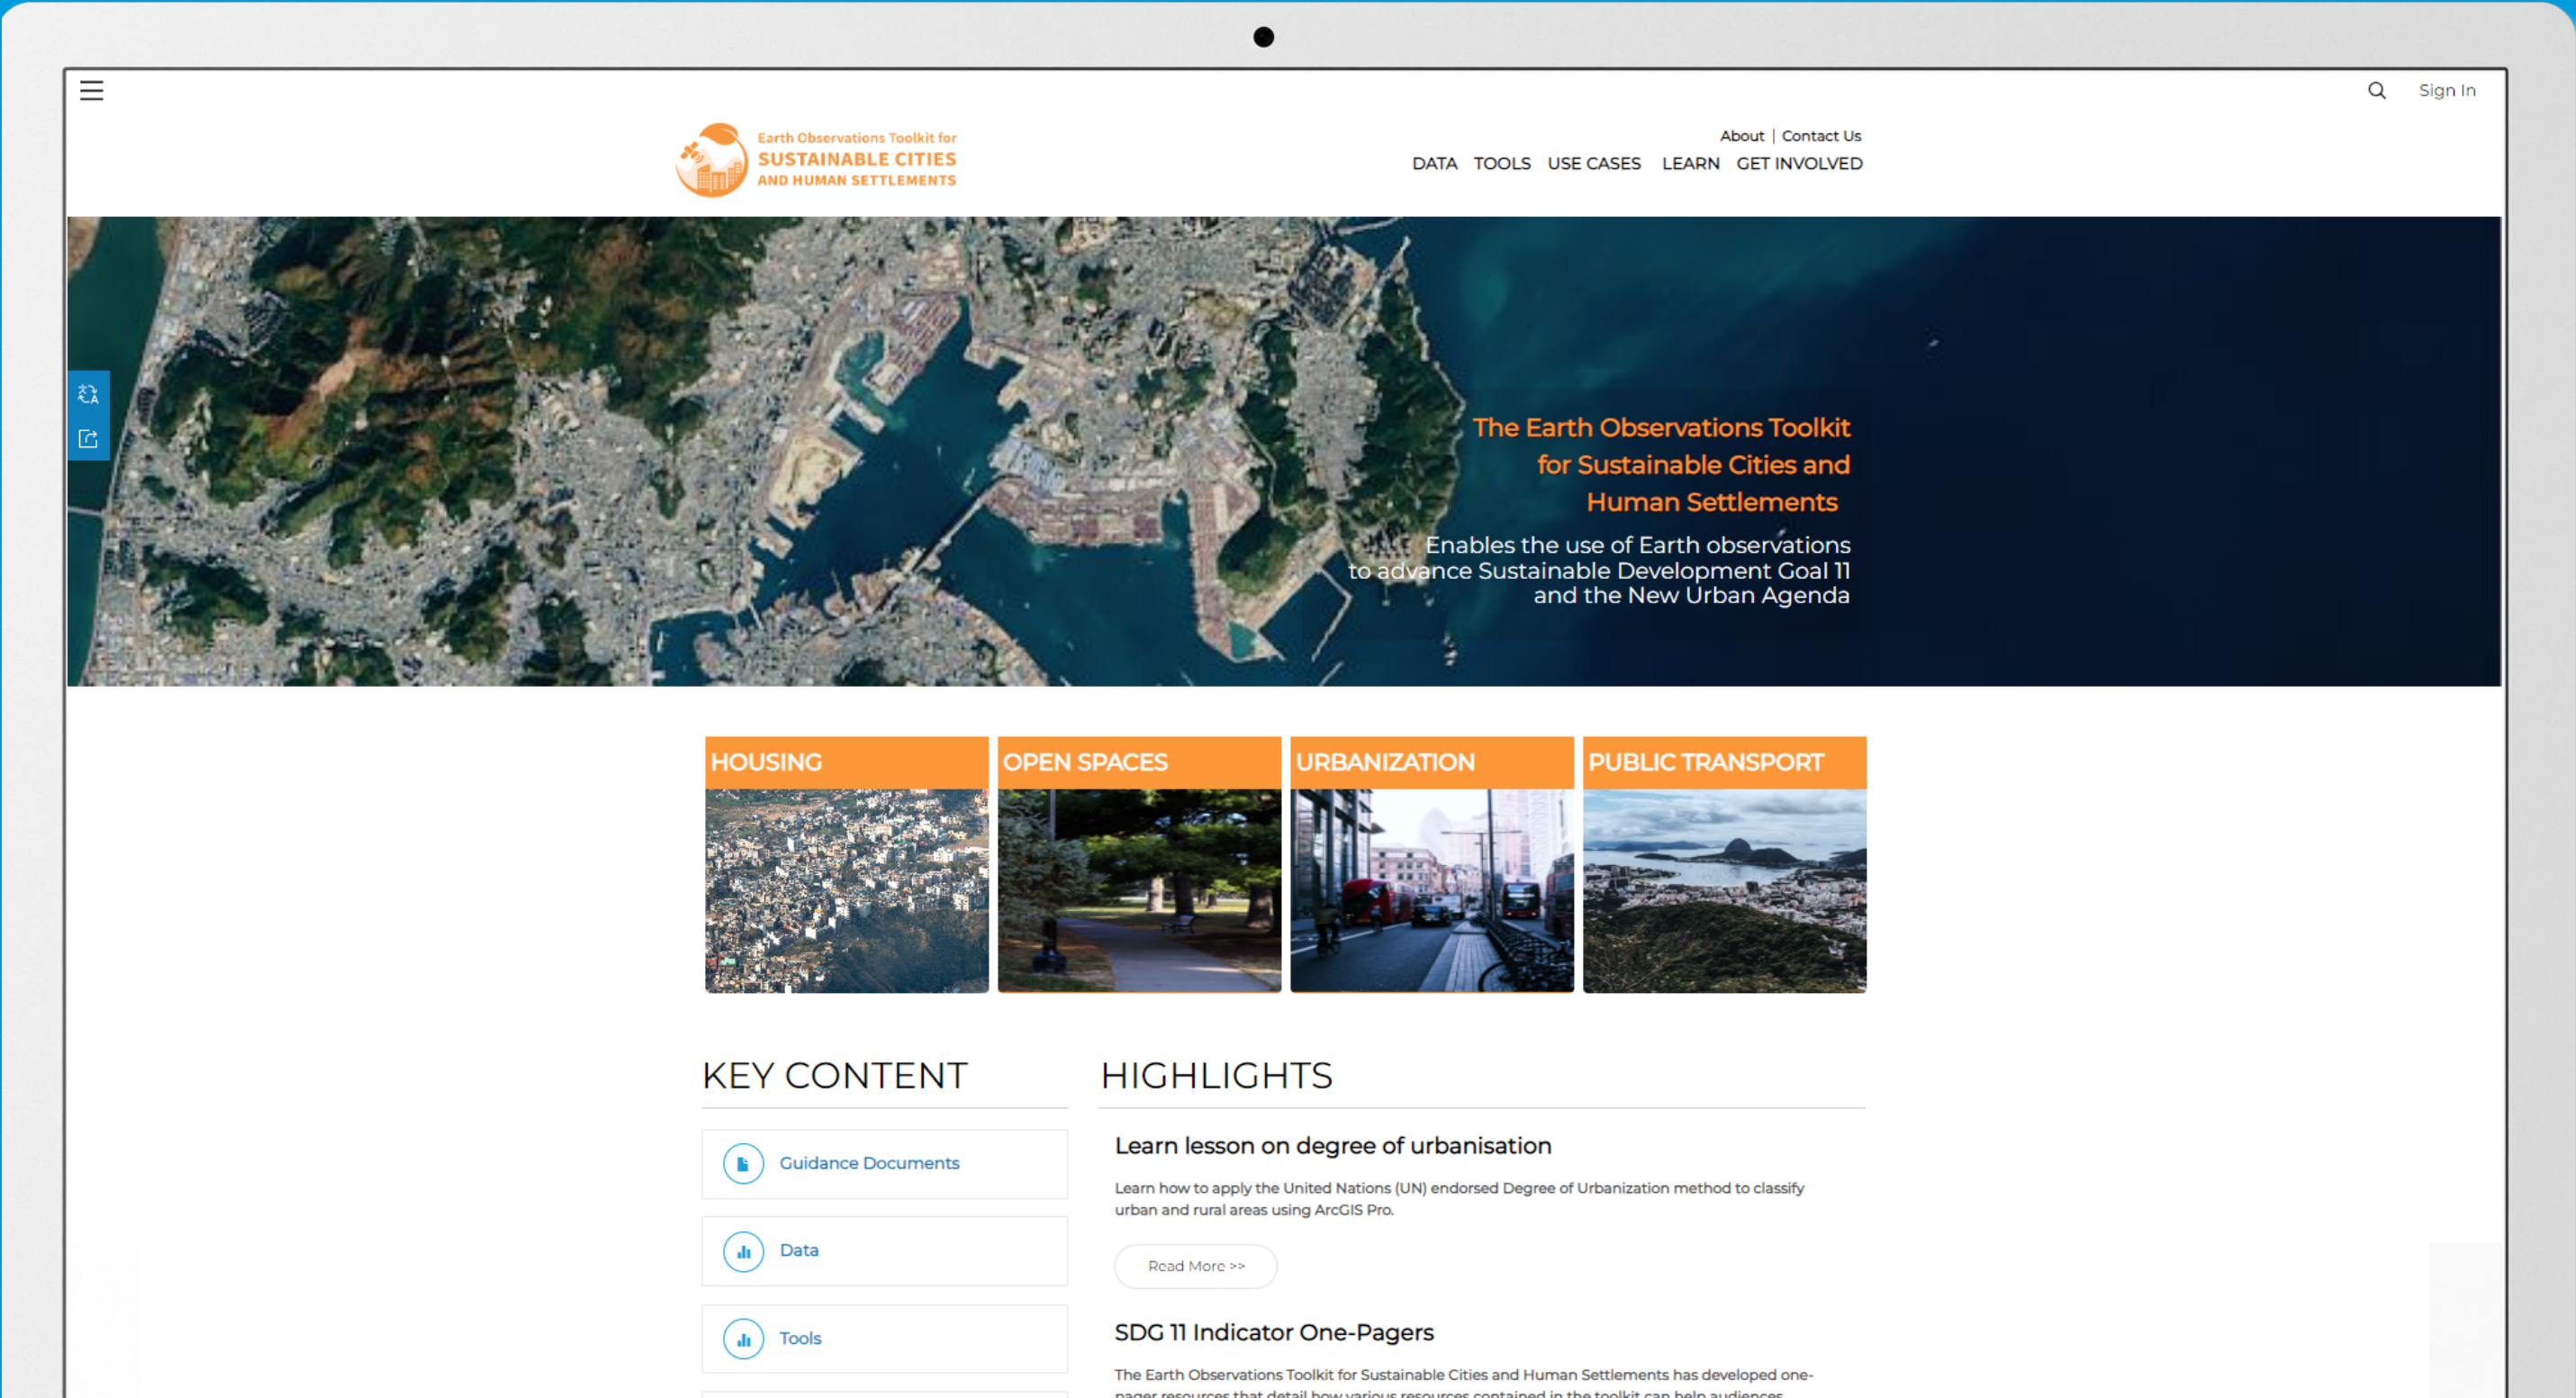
Sign In

Earth Observations Toolkit for
SUSTAINABLE CITIES
AND HUMAN SETTLEMENTS

About | Contact Us

DATA TOOLS USE CASES LEARN GET INVOLVED

The Earth Observations Toolkit for Sustainable Cities and Human Settlements

Enables the use of Earth observations to advance Sustainable Development Goal 11 and the New Urban Agenda

HOUSING

OPEN SPACES

URBANIZATION

PUBLIC TRANSPORT

KEY CONTENT

Guidance Documents

Data

Tools

HIGHLIGHTS

Learn lesson on degree of urbanisation

Learn how to apply the United Nations (UN) endorsed Degree of Urbanization method to classify urban and rural areas using ArcGIS Pro.

Read More >>

SDG 11 Indicator One-Pagers

The Earth Observations Toolkit for Sustainable Cities and Human Settlements has developed one-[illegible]